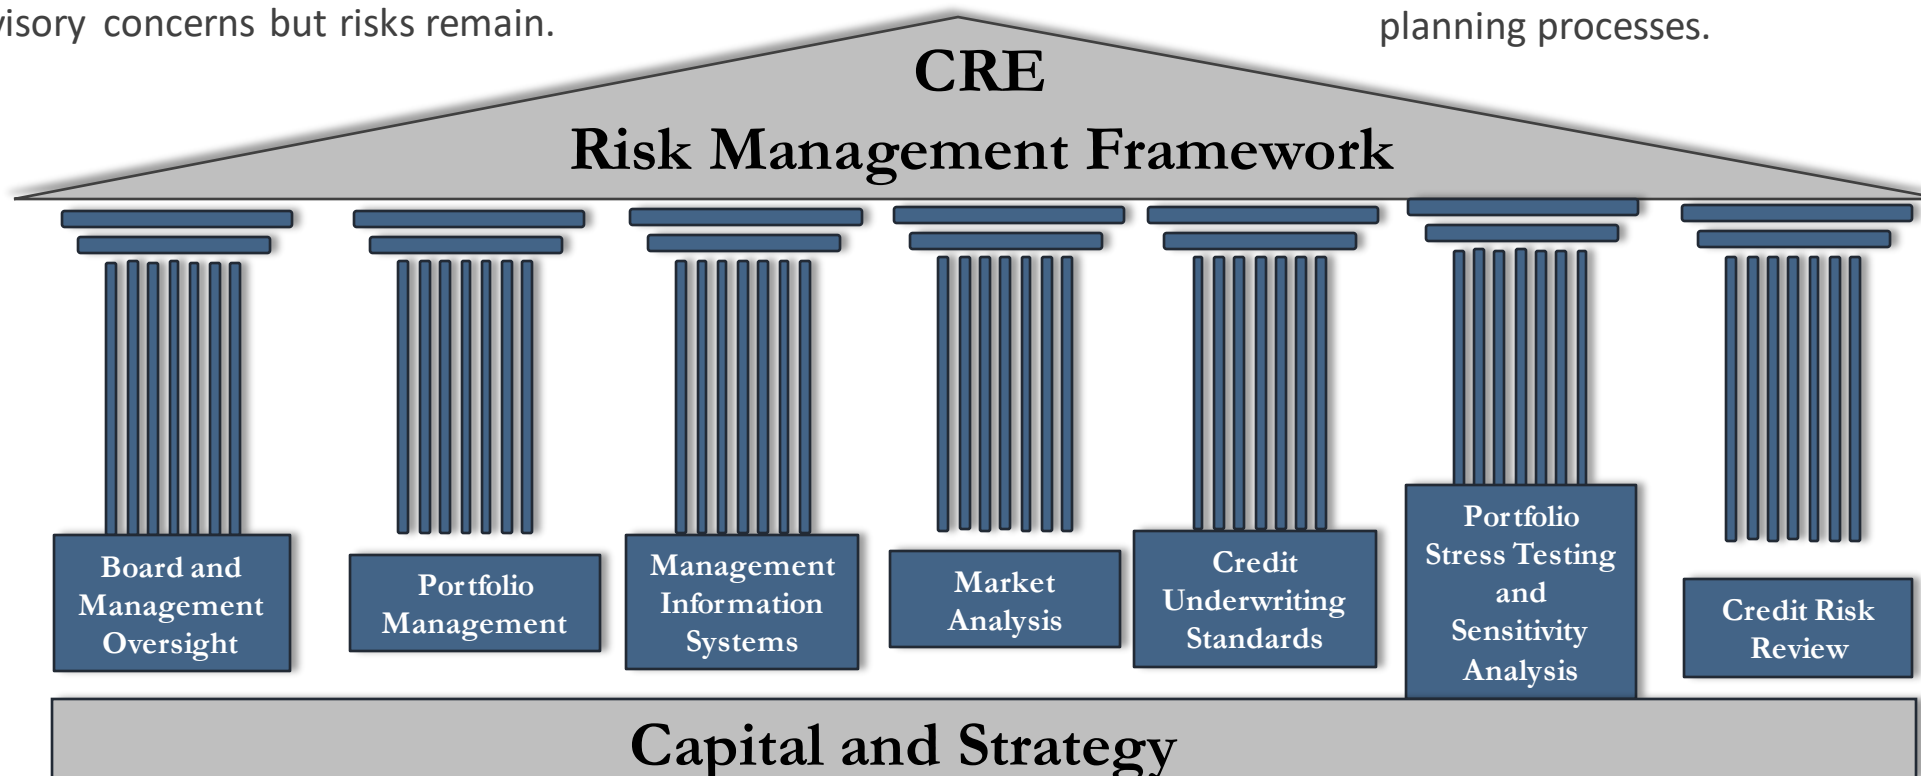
visory concerns but risks remain.

planning processes.

CRE
Risk Management Framework

Board and Management Oversight

Portfolio Management

Management Information Systems

Market Analysis

Credit Underwriting Standards

Portfolio Stress Testing and Sensitivity Analysis

Credit Risk Review

Capital and Strategy